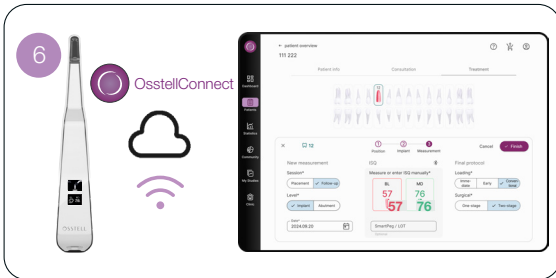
6

OsstellConnect

OSSTELL

← patient overview
111 222

Dashboard
Patients
Statistics
Community
My Osstell
Clinic

Patient info
Consultation
Treatment

12

1 Position
2 Implant
3 Measurement

Cancel
Finish

New measurement
Session*
Placement
Follow-up
Level*
Implant
Abutment
Date*
2024.06.25

ISQ
Measure or enter ISQ manually*
BL
57
57
MD
76
76
SmartPeg / LOT

Final protocol
Loading*
Immediate
Early
Conventional
Surgical*
One stage
Two stage